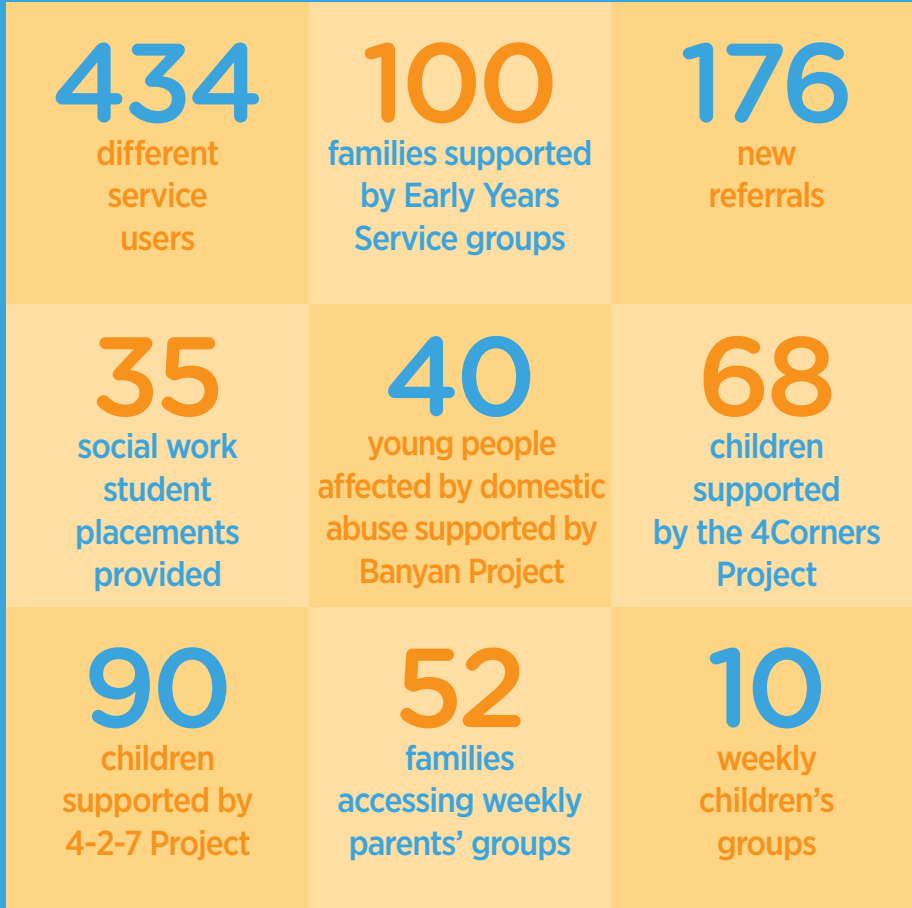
434
different service users

100
families supported by Early Years Service groups

176
new referrals

35
social work student placements provided

40
young people affected by domestic abuse supported by Banyan Project

68
children supported by the 4Corners Project

90
children supported by 4-2-7 Project

52
families accessing weekly parents' groups

10
weekly children's groups